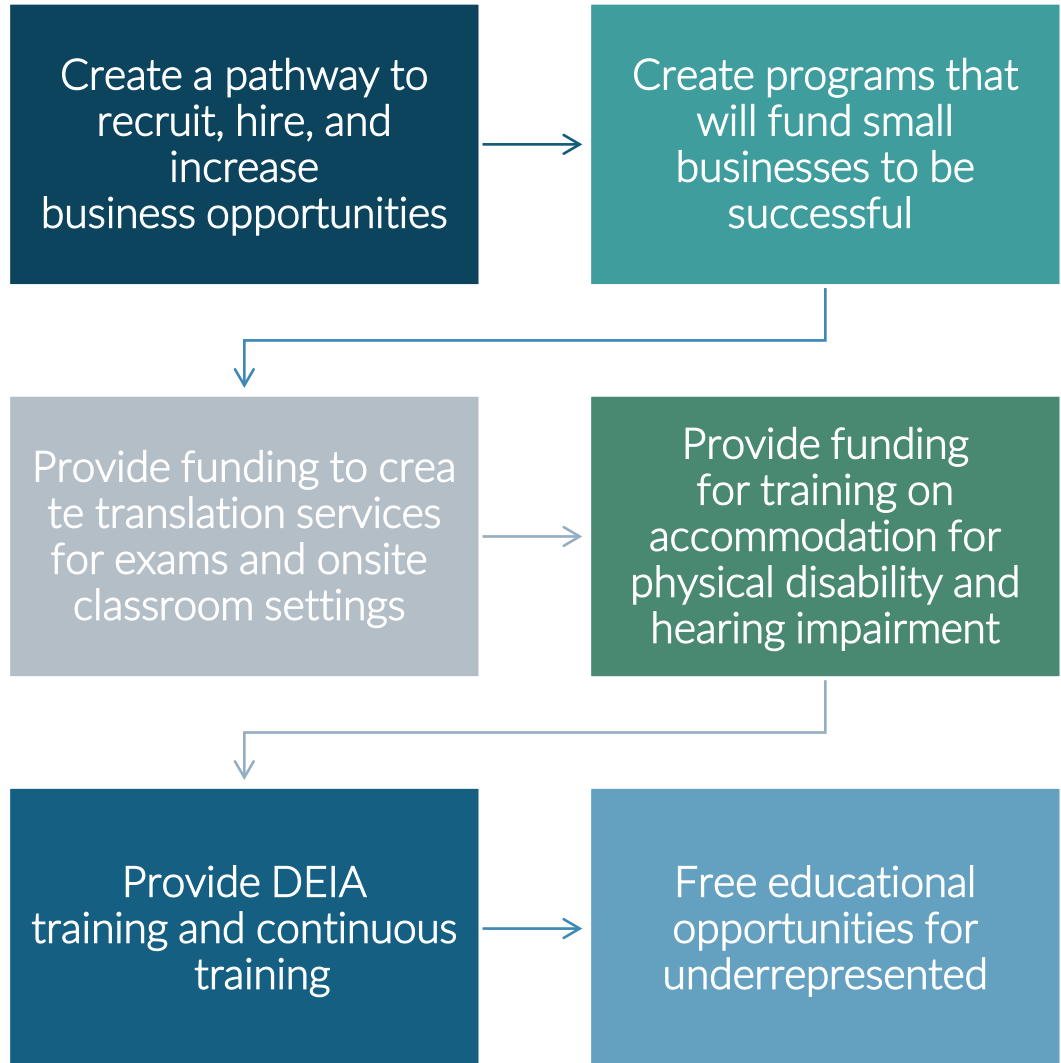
Create a pathway to recruit, hire, and increase business opportunities

Create programs that will fund small businesses to be successful

Provide funding to crea te translation services for exams and onsite classroom settings

Provide funding for training on accommodation for physical disability and hearing impairment

Provide DEIA training and continuous training

Free educational opportunities for underrepresented